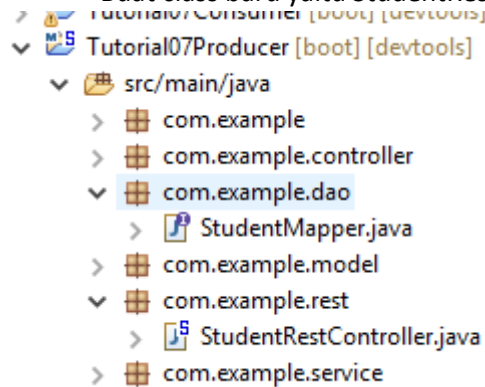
Tutorial07Consumer [boot] [devtools]
Tutorial07Producer [boot] [devtools]
src/main/java
com.example
com.example.controller
com.example.dao
StudentMapper.java
com.example.model
com.example.rest
StudentRestController.java
com.example.service